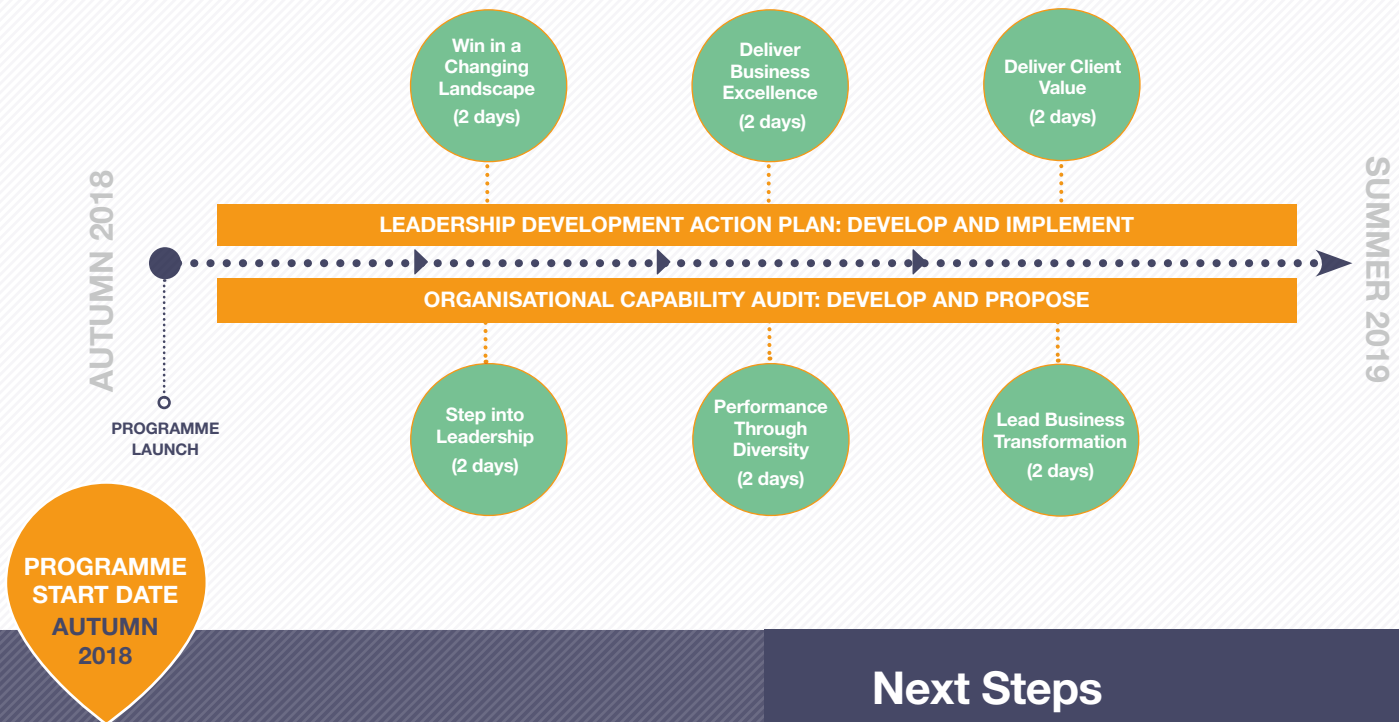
Win in a Changing Landscape
(2 days)

Deliver Business Excellence
(2 days)

Deliver Client Value
(2 days)

AUTUMN 2018

LEADERSHIP DEVELOPMENT ACTION PLAN: DEVELOP AND IMPLEMENT

ORGANISATIONAL CAPABILITY AUDIT: DEVELOP AND PROPOSE

SUMMER 2019

PROGRAMME LAUNCH

Step into Leadership
(2 days)

Performance Through Diversity
(2 days)

Lead Business Transformation
(2 days)

PROGRAMME START DATE
AUTUMN 2018

Next Steps